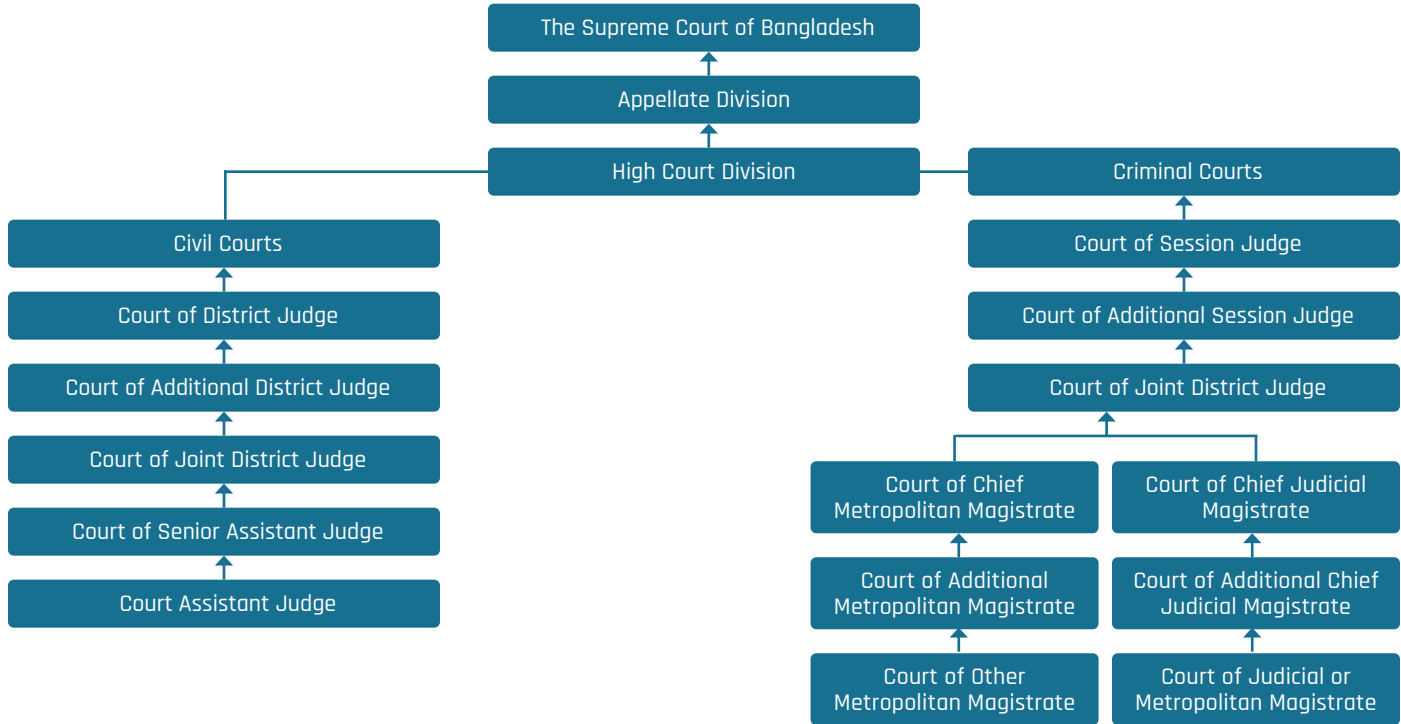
The Supreme Court of Bangladesh

Appellate Division

High Court Division

Civil Courts

Court of District Judge

Court of Additional District Judge

Court of Joint District Judge

Court of Senior Assistant Judge

Court Assistant Judge

Criminal Courts

Court of Session Judge

Court of Additional Session Judge

Court of Joint District Judge

Court of Chief Metropolitan Magistrate

Court of Additional Metropolitan Magistrate

Court of Other Metropolitan Magistrate

Court of Chief Judicial Magistrate

Court of Additional Chief Judicial Magistrate

Court of Judicial or Metropolitan Magistrate